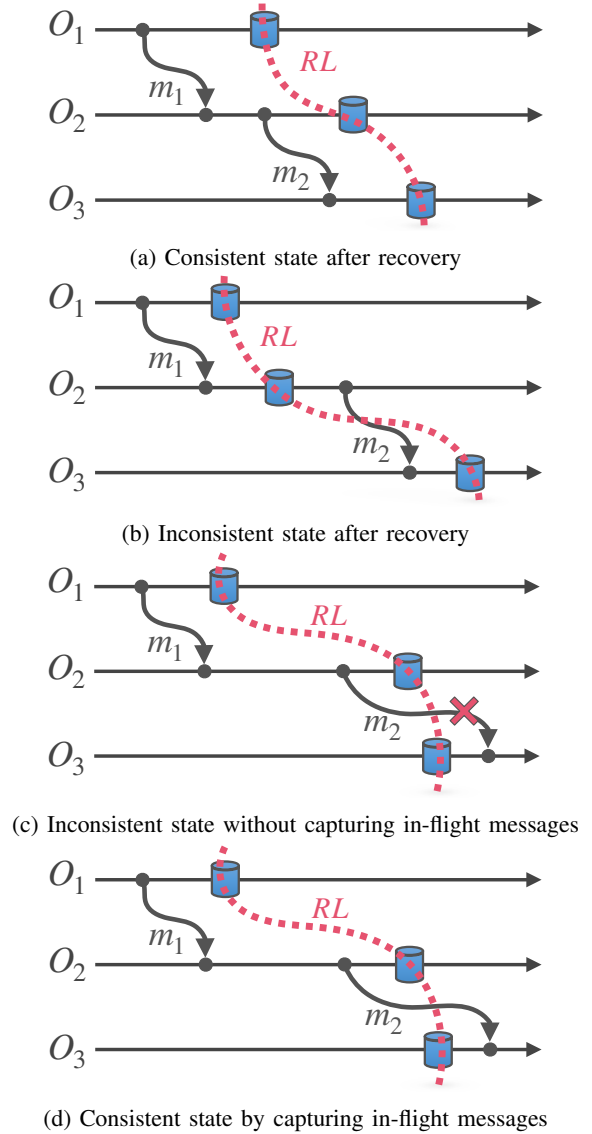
$O_1$

$RL$

$m_1$

$O_2$

$m_2$

$O_3$

(a) Consistent state after recovery

$O_1$

$RL$

$m_1$

$O_2$

$m_2$

$O_3$

(b) Inconsistent state after recovery

$O_1$

$RL$

$m_1$

$O_2$

$m_2$

$O_3$

(c) Inconsistent state without capturing in-flight messages

$O_1$

$RL$

$m_1$

$O_2$

$m_2$

$O_3$

(d) Consistent state by capturing in-flight messages